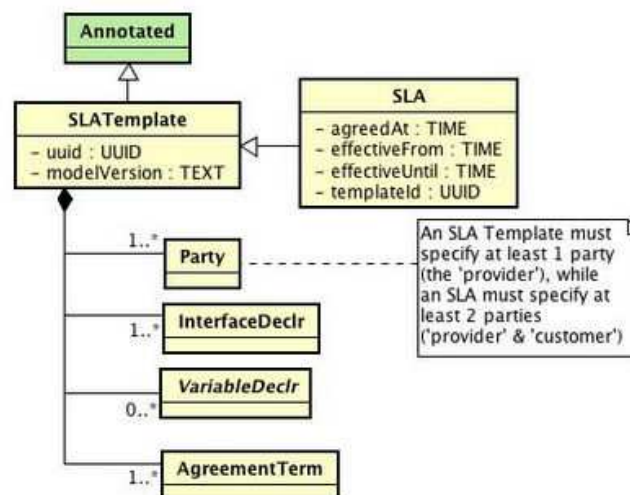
Annotated

SLATemplate
- uuid : UUID
- modelVersion : TEXT

SLA
- agreedAt : TIME
- effectiveFrom : TIME
- effectiveUntil : TIME
- templateId : UUID

1..*
Party

An SLA Template must specify at least 1 party (the 'provider'), while an SLA must specify at least 2 parties ('provider' & 'customer')

1..*
InterfaceDeclr

0..*
VariableDeclr

1..*
AgreementTerm